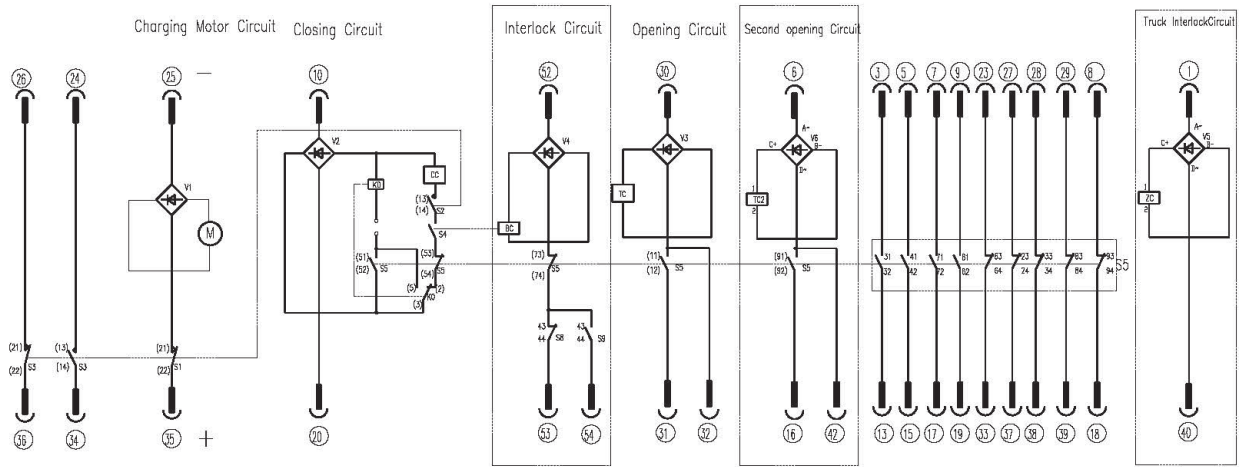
Charging Motor Circuit Closing Circuit Interlock Circuit Opening Circuit Second opening Circuit Truck InterlockCircuit

26 24 25 —
V1
M
(21) S3 (22)
(13) S3 (14)
(21) S1 (22)
36 34 35 +

10
V2
K0
CC
(13) (14) S2
S4
(53) (54) S5
(51) (52) S5
(5) K0 (2) (3)
20

52
V4
BC
(73) S5 (74)
43 44 S8
43 44 S9
53 54

30
V3
TC
(11) (12) S5
31 32

6
A+ V6 B-
C+ D+
1 TC2 2
(91) (92) S5
16 42

3 5 7 9 23 27 28 29 8
31 32 41 42 71 72 81 82 63 64 23 24 33 34 83 84 93 94 S5
13 15 17 19 33 37 38 39 18

1
A+ V5 B-
C+ D+
1 ZC 2
40